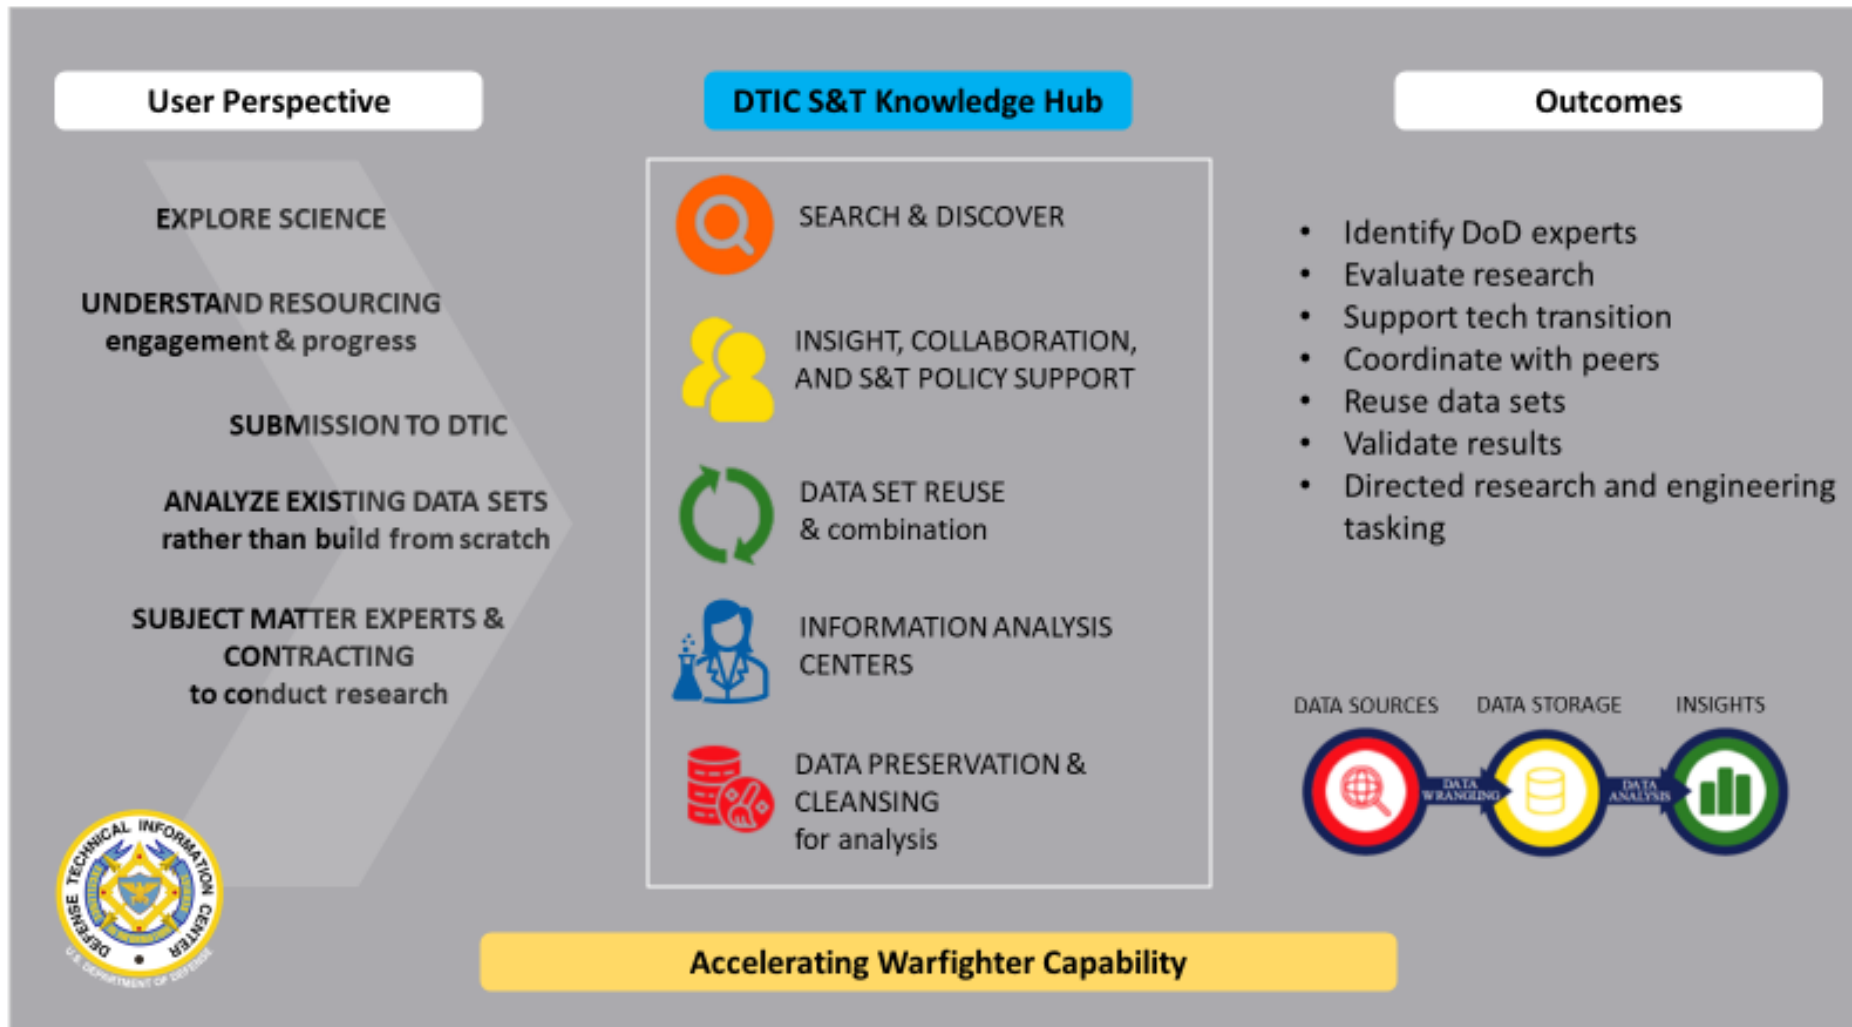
User Perspective

EXPLORE SCIENCE

UNDERSTAND RESOURCING engagement & progress

SUBMISSION TO DTIC

ANALYZE EXISTING DATA SETS rather than build from scratch

SUBJECT MATTER EXPERTS & CONTRACTING to conduct research

DEFENSE TECHNICAL INFORMATION CENTER
U.S. DEPARTMENT OF DEFENSE

DTIC S&T Knowledge Hub

SEARCH & DISCOVER

INSIGHT, COLLABORATION, AND S&T POLICY SUPPORT

DATA SET REUSE & combination

INFORMATION ANALYSIS CENTERS

DATA PRESERVATION & CLEANSING for analysis

Outcomes

- Identify DoD experts
- Evaluate research
- Support tech transition
- Coordinate with peers
- Reuse data sets
- Validate results
- Directed research and engineering tasking

DATA SOURCES DATA STORAGE INSIGHTS

DATA WRANGLING

DATA ANALYSIS

Accelerating Warfighter Capability